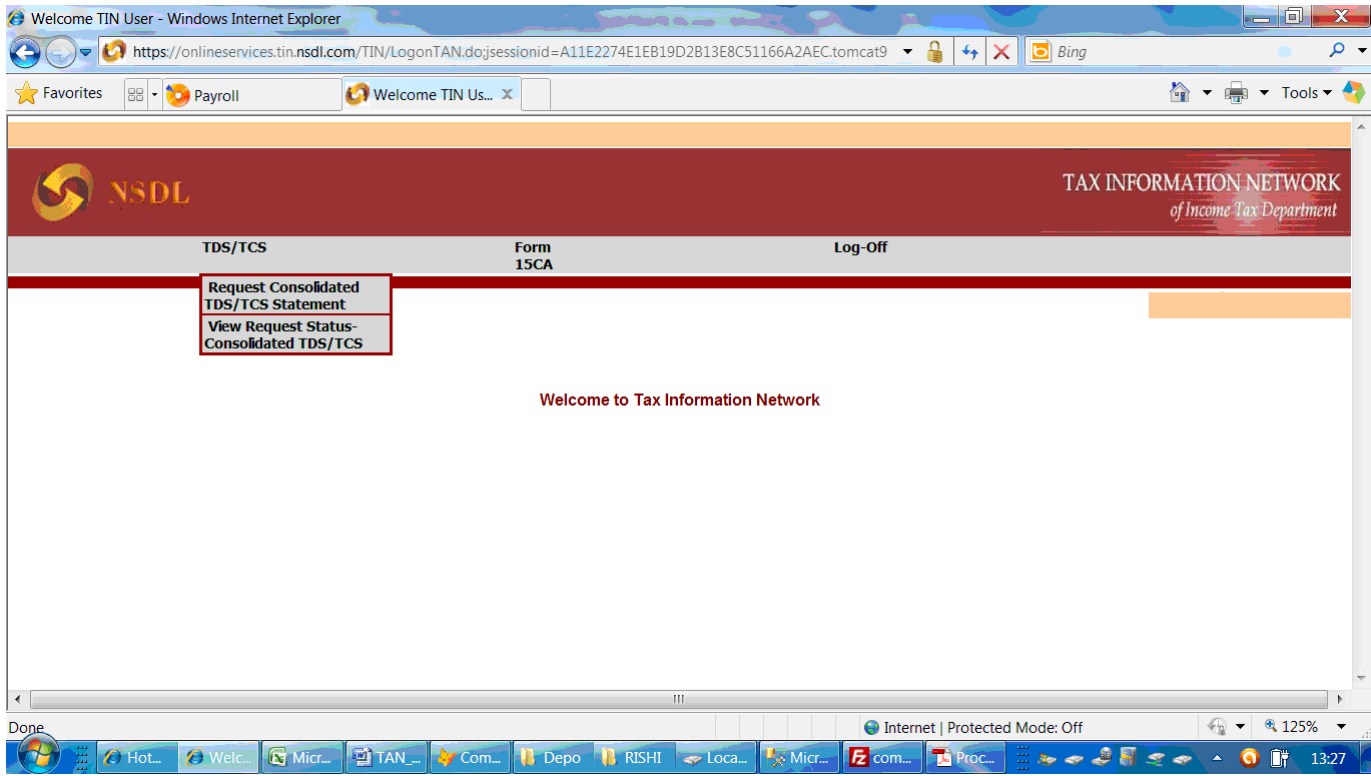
Welcome TIN User - Windows Internet Explorer

https://onlineservices.tin.nsdl.com/TIN/LogonTAN.do;jsessionid=A11E2274E1EB19D2B13E8C51166A2AEC.tomcat9

Bing

Favorites

Payroll

Welcome TIN Us...

Tools

NSDL

TAX INFORMATION NETWORK
of Income Tax Department

TDS/TCS

Form 15CA

Log-Off

Request Consolidated TDS/TCS Statement

View Request Status-Consolidated TDS/TCS

Welcome to Tax Information Network

Done

Internet | Protected Mode: Off

125%

Hot...

Welc...

Micr...

TAN_...

Com...

Depo

RISHI

Loca...

Micr...

com...

Proc...

13:27